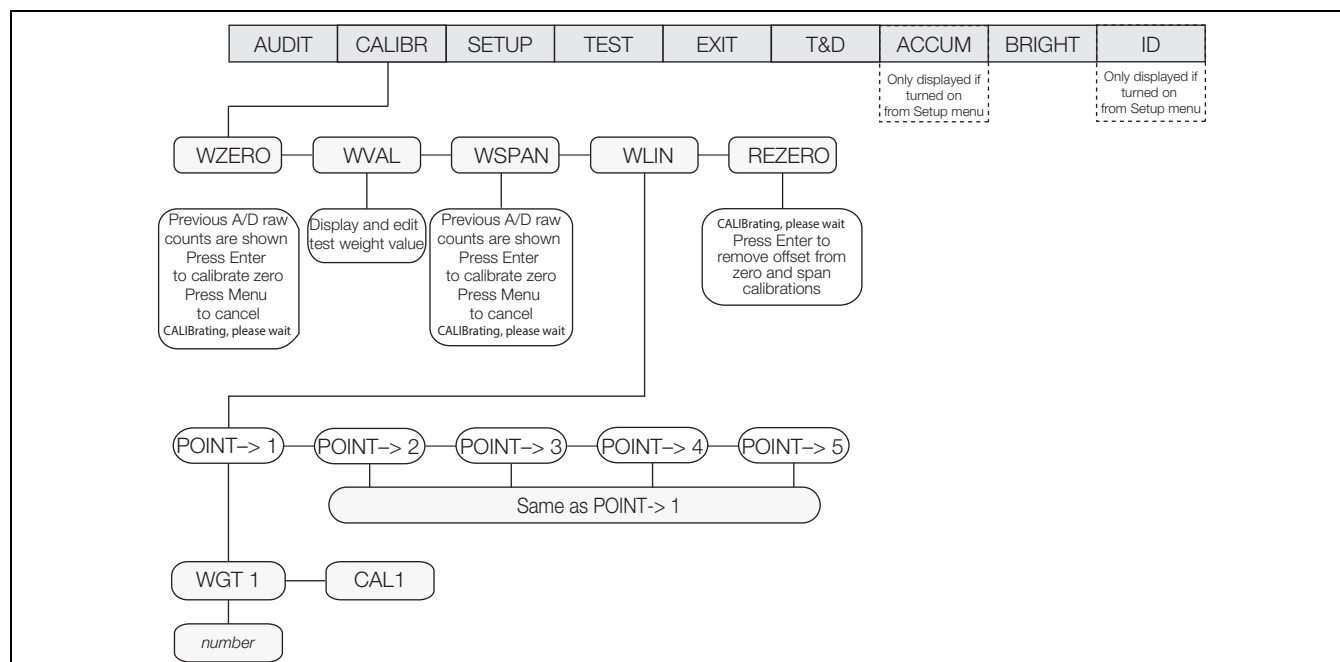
AUDIT | CALIBR | SETUP | TEST | EXIT | T&D | ACCUM | BRIGHT | ID

Only displayed if turned on from Setup menu

Only displayed if turned on from Setup menu

WZERO
WVAL
WSPAN
WLIN
REZERO

Previous A/D raw counts are shown Press Enter to calibrate zero Press Menu to cancel CALIBrating, please wait

Display and edit test weight value

Previous A/D raw counts are shown Press Enter to calibrate zero Press Menu to cancel CALIBrating, please wait

CALIBrating, please wait Press Enter to remove offset from zero and span calibrations

POINT–> 1
POINT–> 2
POINT–> 3
POINT–> 4
POINT–> 5

Same as POINT-> 1

WGT 1
CAL1

*number*